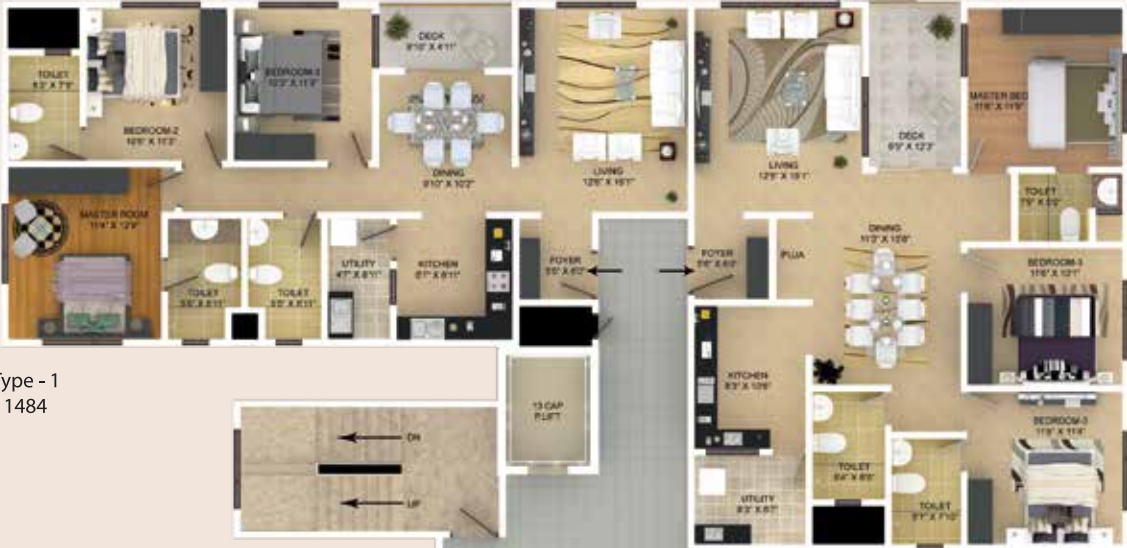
TOILET
6'0" X 7'9"

BEDROOM-2
10'6" X 11'0"

BEDROOM-1
10'0" X 11'6"

DECK
9'10" X 4'11"

DINING
9'10" X 10'2"

LIVING
12'6" X 16'1"

LIVING
12'6" X 15'1"

DECK
6'0" X 12'3"

MASTER BED
11'6" X 11'6"

TOILET
7'6" X 5'0"

MASTER ROOM
11'4" X 12'6"

TOILET
5'0" X 8'11"

TOILET
5'0" X 8'11"

UTILITY
4'7" X 8'11"

KITCHEN
8'7" X 8'11"

FOYER
5'0" X 6'0"

FOYER
5'6" X 6'0"

POJA

DINING
11'3" X 10'6"

BEDROOM-1
11'6" X 12'1"

ype - 1
1484

13 CAP
P.LIFT

KITCHEN
8'3" X 10'6"

DN

UP

UTILITY
8'3" X 8'0"

TOILET
6'4" X 8'6"

TOILET
5'1" X 7'10"

BEDROOM-2
11'9" X 11'6"